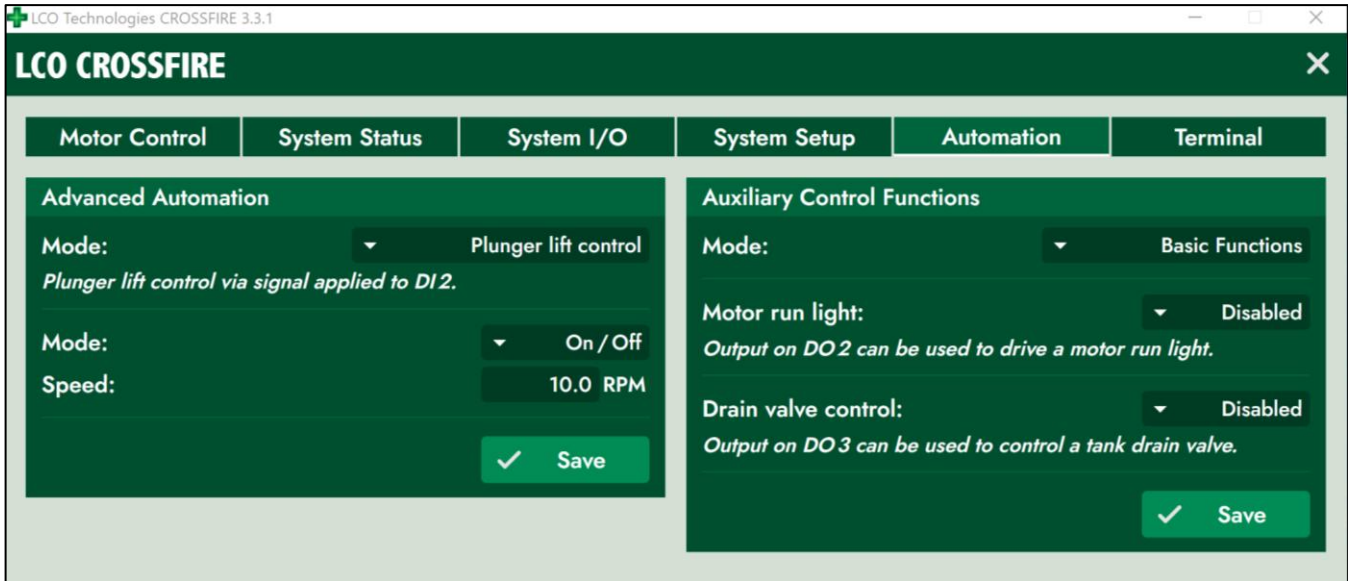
LCO Technologies CROSSFIRE 3.3.1

LCO CROSSFIRE

Motor Control | System Status | System I/O | System Setup | Automation | Terminal

Advanced Automation

Mode: Plunger lift control

Plunger lift control via signal applied to DI 2.

Mode: On / Off

Speed: 10.0 RPM

Save

Auxiliary Control Functions

Mode: Basic Functions

Motor run light: Disabled

Output on DO 2 can be used to drive a motor run light.

Drain valve control: Disabled

Output on DO 3 can be used to control a tank drain valve.

Save